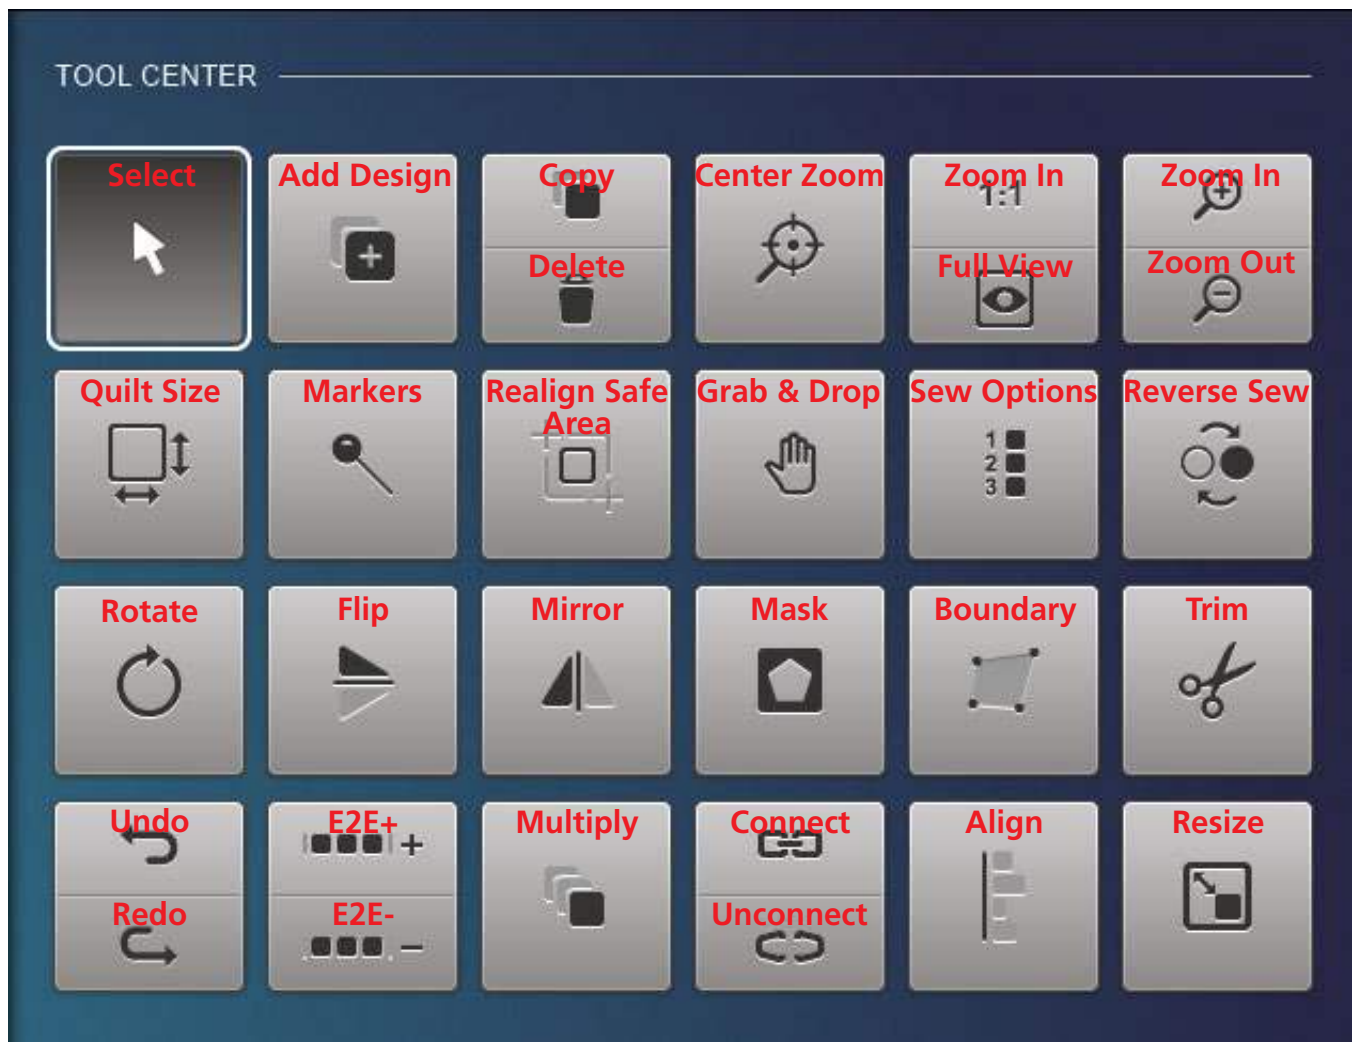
TOOL CENTER

Select

Add Design

Copy

Delete

Center Zoom

Zoom In
1:1

Full View

Zoom In

Zoom Out

Quilt Size

Markers

Realign Safe Area

Grab & Drop

Sew Options
1
2
3

Reverse Sew

Rotate

Flip

Mirror

Mask

Boundary

Trim

Undo

Redo

E2E+
+

E2E-
–

Multiply

Connect

Unconnect

Align

Resize